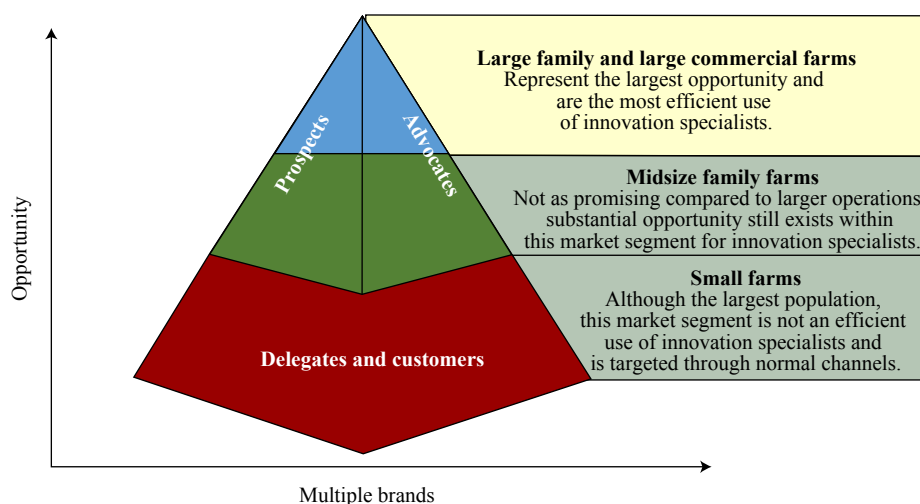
Opportunity

Prospects

Advocates

Delegates and customers

Multiple brands

**Large family and large commercial farms**
Represent the largest opportunity and are the most efficient use of innovation specialists.

**Midsize family farms**
Not as promising compared to larger operations substantial opportunity still exists within this market segment for innovation specialists.

**Small farms**
Although the largest population, this market segment is not an efficient use of innovation specialists and is targeted through normal channels.